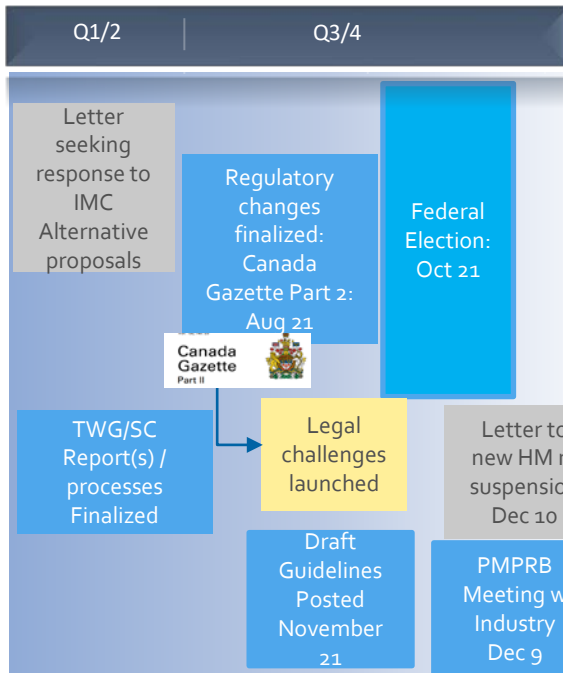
Q1/2

Q3/4

Letter seeking response to IMC Alternative proposals

Regulatory changes finalized: Canada Gazette Part 2: Aug 21

Federal Election: Oct 21

Canada Gazette Part II

TWG/SC Report(s) / processes Finalized

Legal challenges launched

Letter to new HM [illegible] suspensio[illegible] Dec 10

Draft Guidelines Posted November 21

PMPRB Meeting w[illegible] Industry Dec 9